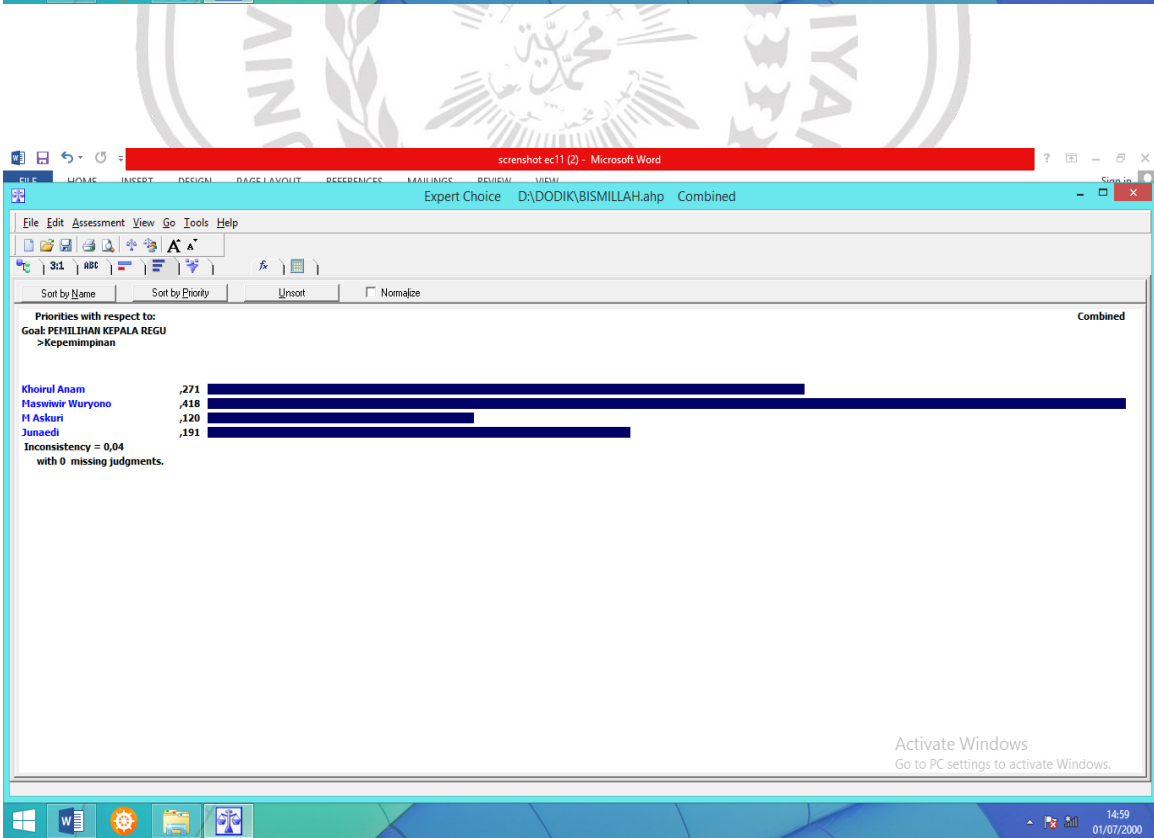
screnshot ec11 (2) - Microsoft Word

FILE HOME INSERT DESIGN PAGE LAYOUT REFERENCES MAILINGS REVIEW VIEW

Sign in

Expert Choice D:\DODIK\BISMILLAH.ahp Combined

File Edit Assessment View Go Tools Help

3:1 ABC

Sort by Name Sort by Priority Unsort Normalize

Priorities with respect to:
Goal: PEMILIHAN KEPALA REGU
>Kepemimpinan

Combined

| | |
|---|---|
| Khoirul Anam | ,271 |
| Maswiwir Wuryono | ,418 |
| M Askuri | ,120 |
| Junaedi | ,191 |

Inconsistency = 0,04
with 0 missing judgments.

Activate Windows
Go to PC settings to activate Windows.

14:59
01/07/2000